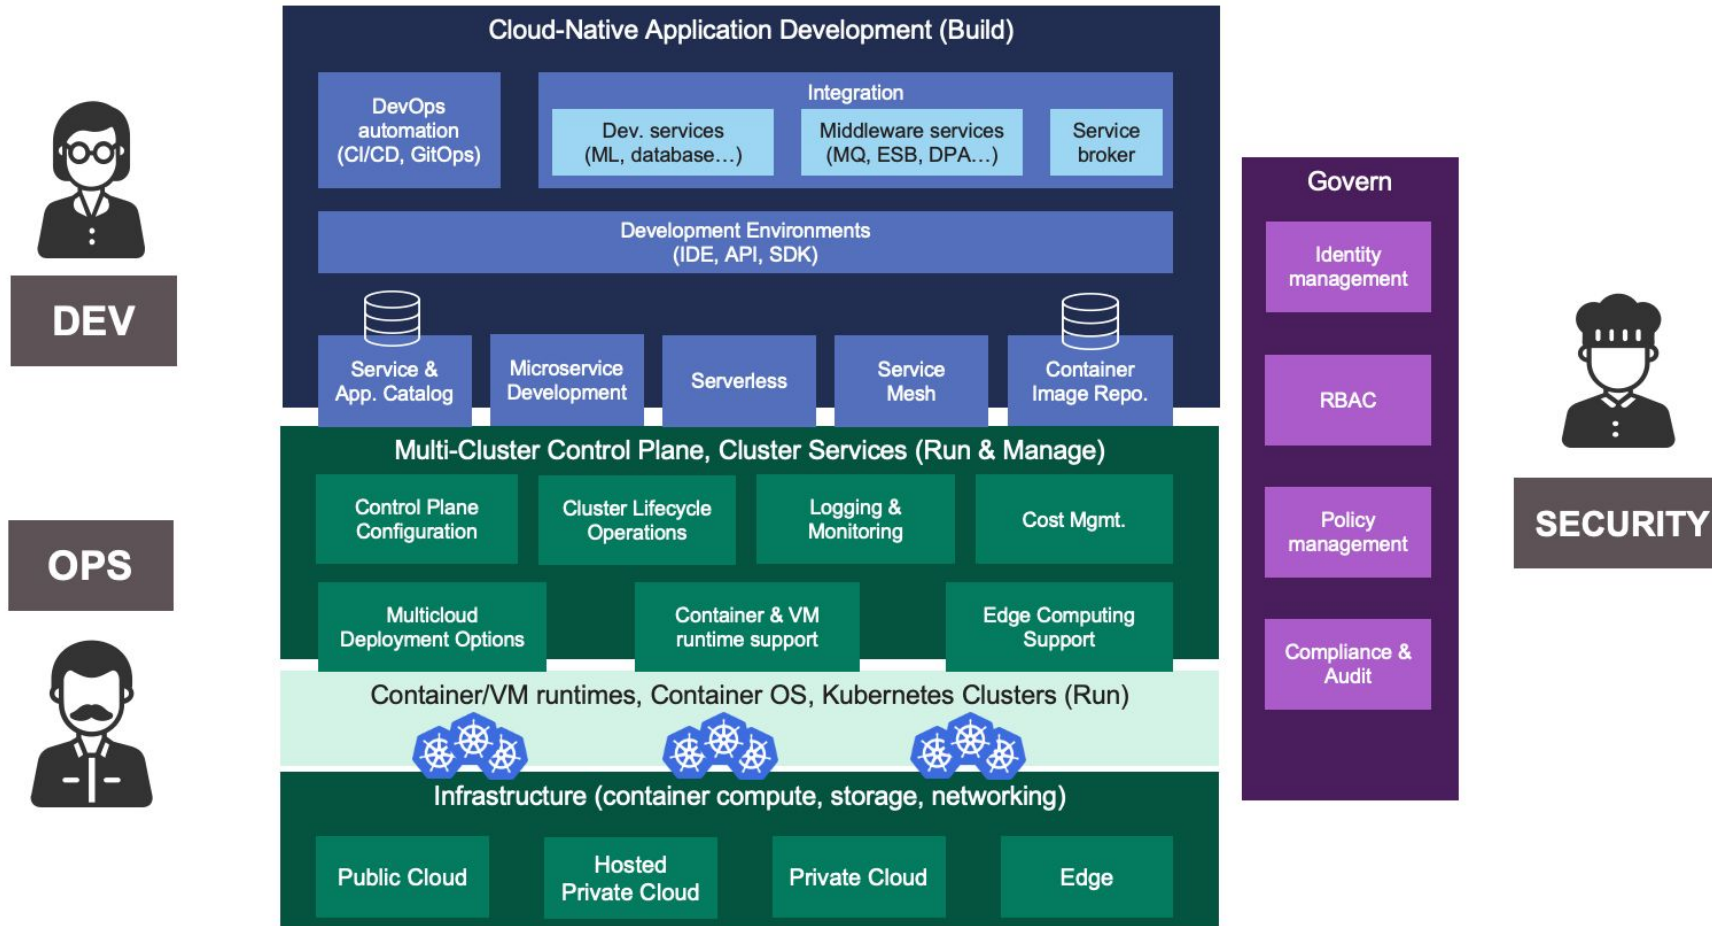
DEV

OPS

Cloud-Native Application Development (Build)

DevOps automation (CI/CD, GitOps)

Integration

Dev. services (ML, database…)

Middleware services (MQ, ESB, DPA…)

Service broker

Development Environments (IDE, API, SDK)

Service & App. Catalog

Microservice Development

Serverless

Service Mesh

Container Image Repo.

Multi-Cluster Control Plane, Cluster Services (Run & Manage)

Control Plane Configuration

Cluster Lifecycle Operations

Logging & Monitoring

Cost Mgmt.

Multicloud Deployment Options

Container & VM runtime support

Edge Computing Support

Container/VM runtimes, Container OS, Kubernetes Clusters (Run)

Infrastructure (container compute, storage, networking)

Public Cloud

Hosted Private Cloud

Private Cloud

Edge

Govern

Identity management

RBAC

Policy management

Compliance & Audit

SECURITY